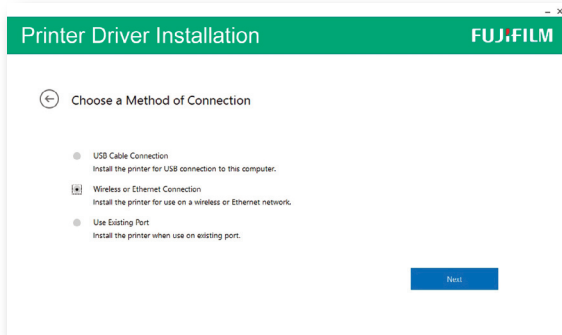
– ×

Printer Driver Installation

FUJIFILM

Choose a Method of Connection

USB Cable Connection
Install the printer for USB connection to this computer.

Wireless or Ethernet Connection
Install the printer for use on a wireless or Ethernet network.

Use Existing Port
Install the printer when use on existing port.

Next